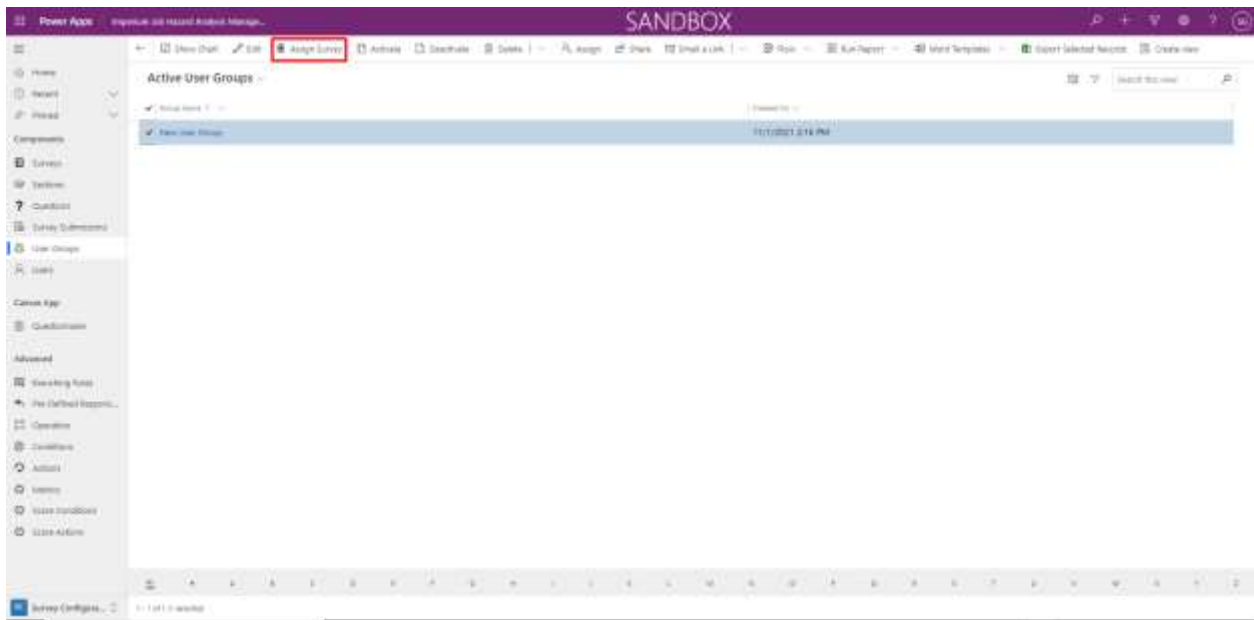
Power Apps Inkwrap Job Hazard Analysis Manage... SANDBOX

Show Chart Edit Assign Survey Activate Deactivate Delete Assign Share Email a Link Flow Run Report Word Templates Export Selected Records Create view

Home
Recent
Pinned

Components
Surveys
Sections
Questions
Survey Submissions
User Groups
Users

Canvas App
Questionnaire

Advanced
Everything Rules
Pre-Defined Reports...
Operators
Conditions
Actions
Metrics
Score Conditions
Score Actions

Active User Groups

Search this view

Group Name ↑ | Created On
New User Group | 11/1/2021 3:14 PM

1 - 1 of 1 (0 selected)

Survey Configura...